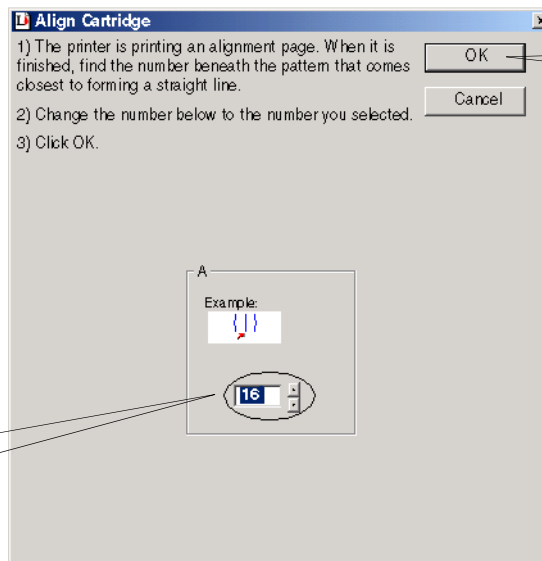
Align Cartridge

1) The printer is printing an alignment page. When it is finished, find the number beneath the pattern that comes closest to forming a straight line.

2) Change the number below to the number you selected.

3) Click OK.

OK

Cancel

A

Example:

16